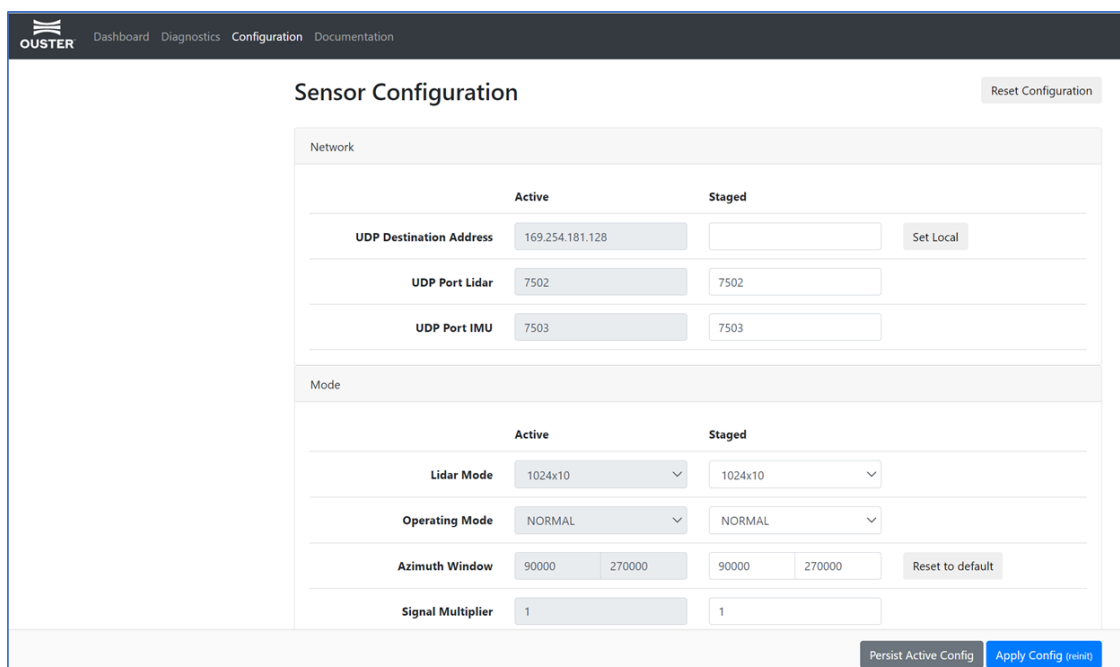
OUSTER Dashboard Diagnostics Configuration Documentation

Sensor Configuration

Reset Configuration

Network

| | Active | Staged | |
|---|---|---|---|
| UDP Destination Address | 169.254.181.128 | | Set Local |
| UDP Port Lidar | 7502 | 7502 | |
| UDP Port IMU | 7503 | 7503 | |

Mode

| | Active | Staged | |
|---|---|---|---|
| Lidar Mode | 1024x10 | 1024x10 | |
| Operating Mode | NORMAL | NORMAL | |
| Azimuth Window | 90000 270000 | 90000 270000 | Reset to default |
| Signal Multiplier | 1 | 1 | |

Persist Active Config Apply Config (reinit)